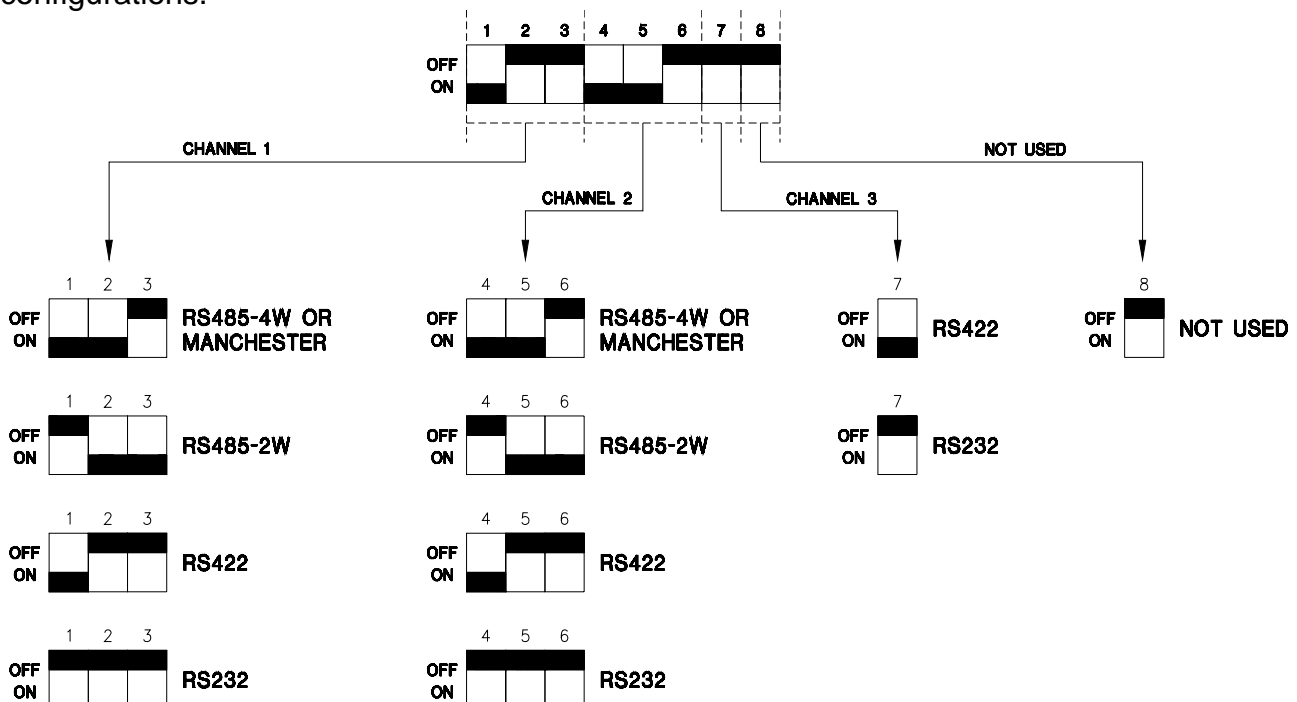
configurations.

1 2 3 4 5 6 7 8
OFF
ON

CHANNEL 1
CHANNEL 2
CHANNEL 3
NOT USED

1 2 3
OFF
ON
RS485-4W OR MANCHESTER

4 5 6
OFF
ON
RS485-4W OR MANCHESTER

7
OFF
ON
RS422

8
OFF
ON
NOT USED

1 2 3
OFF
ON
RS485-2W

4 5 6
OFF
ON
RS485-2W

7
OFF
ON
RS232

1 2 3
OFF
ON
RS422

4 5 6
OFF
ON
RS422

1 2 3
OFF
ON
RS232

4 5 6
OFF
ON
RS232